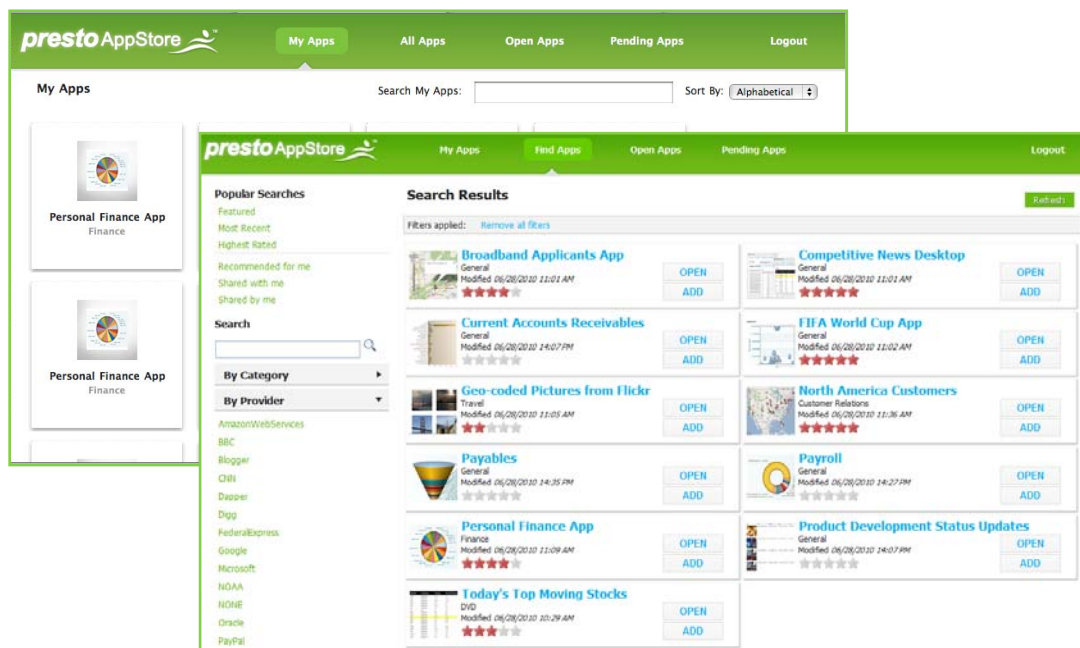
presto AppStore
My Apps
All Apps
Open Apps
Pending Apps
Logout

My Apps
Search My Apps:
Sort By: Alphabetical

Personal Finance App
Finance

Personal Finance App
Finance

presto AppStore
My Apps
Find Apps
Open Apps
Pending Apps
Logout

Popular Searches
Featured
Most Recent
Highest Rated
Recommended for me
Shared with me
Shared by me

Search

By Category
By Provider
AmazonWebServices
BBC
Blogger
CNN
Dapper
Digg
FederalExpress
Google
Microsoft
NOAA
NONE
Oracle
PayPal

Search Results
Refresh
Filters applied: Remove all filters

Broadband Applicants App
General
Modified 06/28/2010 11:01 AM
OPEN
ADD

Competitive News Desktop
General
Modified 06/28/2010 11:01 AM
OPEN
ADD

Current Accounts Receivables
General
Modified 06/28/2010 14:07 PM
OPEN
ADD

FIFA World Cup App
General
Modified 06/28/2010 11:02 AM
OPEN
ADD

Geo-coded Pictures from Flickr
Travel
Modified 06/28/2010 11:05 AM
OPEN
ADD

North America Customers
Customer Relations
Modified 06/28/2010 11:36 AM
OPEN
ADD

Payables
General
Modified 06/28/2010 14:35 PM
OPEN
ADD

Payroll
General
Modified 06/28/2010 14:27 PM
OPEN
ADD

Personal Finance App
Finance
Modified 06/28/2010 11:09 AM
OPEN
ADD

Product Development Status Updates
General
Modified 06/28/2010 14:07 PM
OPEN
ADD

Today's Top Moving Stocks
DVD
Modified 06/28/2010 10:29 AM
OPEN
ADD